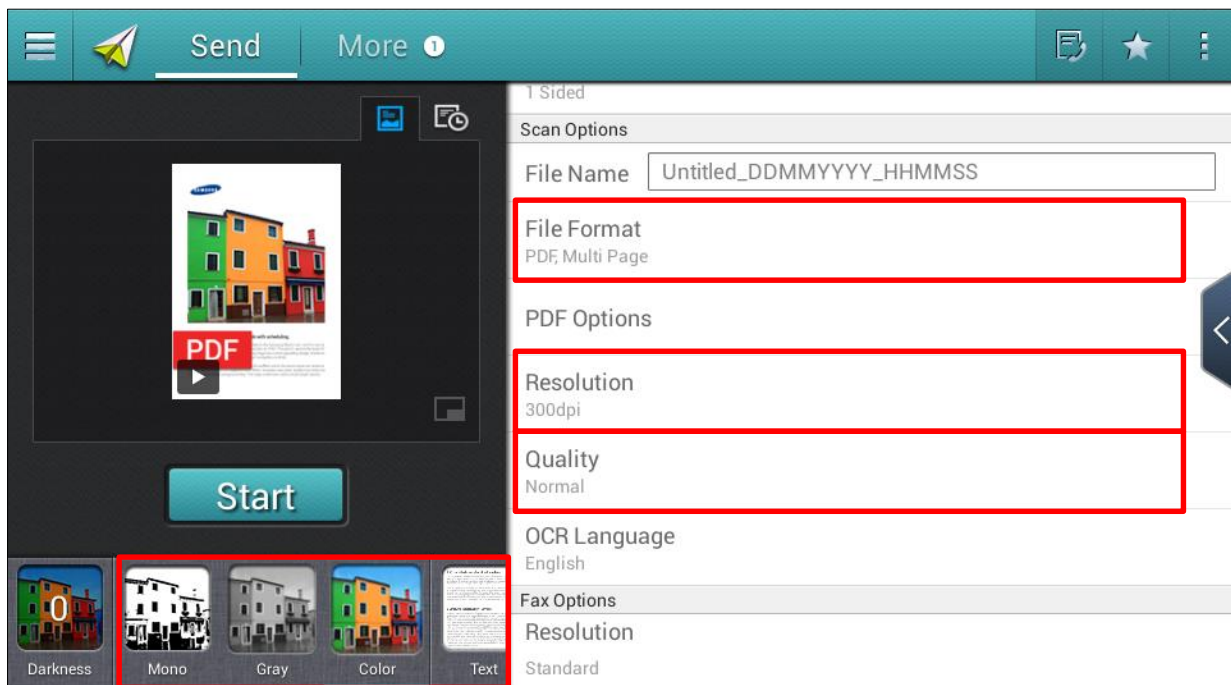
Send More 1

1 Sided

Scan Options

File Name Untitled_DDMMYYYY_HHMMSS

File Format
PDF, Multi Page

PDF Options

Resolution
300dpi

Quality
Normal

OCR Language
English

Fax Options

Resolution
Standard

SAMSUNG

PDF

Start

0
Darkness

Mono

Gray

Color

Text